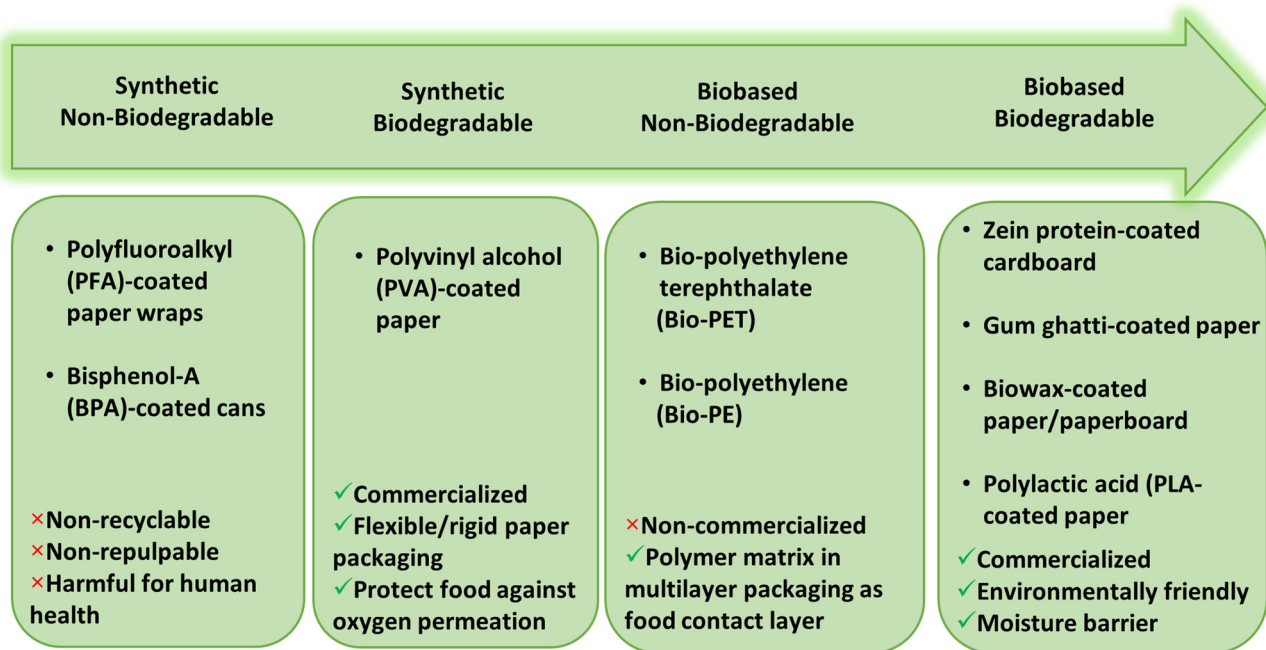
Synthetic Non-Biodegradable

Synthetic Biodegradable

Biobased Non-Biodegradable

Biobased Biodegradable

• Polyfluoroalkyl (PFA)-coated paper wraps

• Bisphenol-A (BPA)-coated cans

×Non-recyclable
×Non-repulpable
×Harmful for human health

• Polyvinyl alcohol (PVA)-coated paper

✓Commercialized
✓Flexible/rigid paper packaging
✓Protect food against oxygen permeation

• Bio-polyethylene terephthalate (Bio-PET)

• Bio-polyethylene (Bio-PE)

×Non-commercialized
✓Polymer matrix in multilayer packaging as food contact layer

• Zein protein-coated cardboard

• Gum ghatti-coated paper

• Biowax-coated paper/paperboard

• Polylactic acid (PLA-coated paper

✓Commercialized
✓Environmentally friendly
✓Moisture barrier